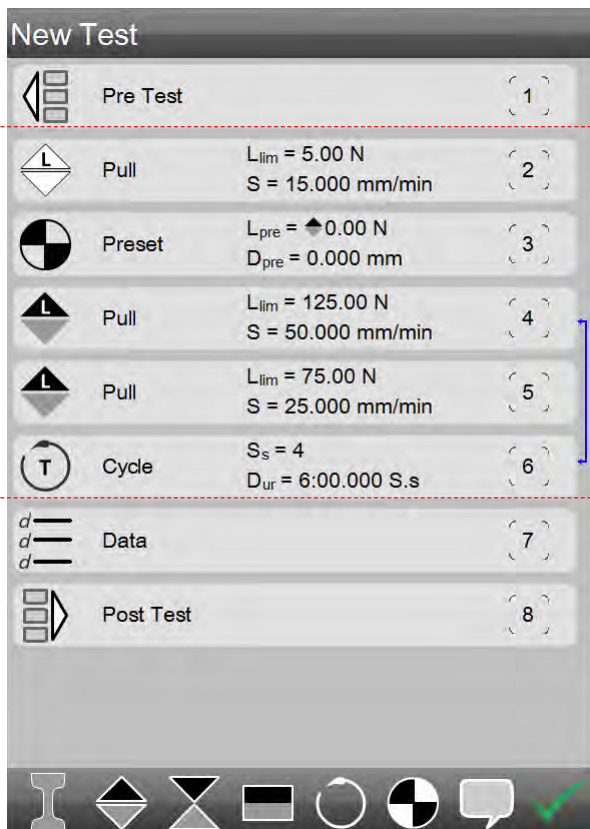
New Test

Pre Test 1

L Pull $L_{lim}$ = 5.00 N S = 15.000 mm/min 2

Preset $L_{pre}$ = 0.00 N $D_{pre}$ = 0.000 mm 3

L Pull $L_{lim}$ = 125.00 N S = 50.000 mm/min 4

L Pull $L_{lim}$ = 75.00 N S = 25.000 mm/min 5

T Cycle $S_s$ = 4 $D_{ur}$ = 6:00.000 S.s 6

d d d Data 7

Post Test 8